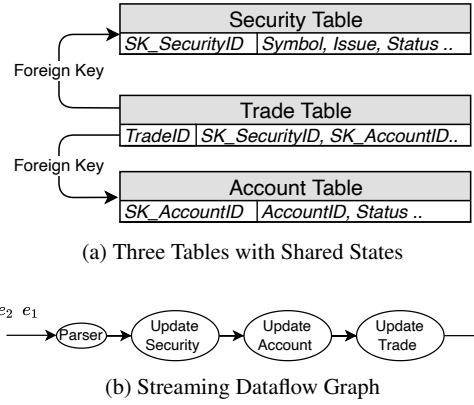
Security Table

SK_SecurityID | Symbol, Issue, Status ..

Foreign Key

Trade Table

TradeID | SK_SecurityID, SK_AccountID..

Foreign Key

Account Table

SK_AccountID | AccountID, Status ..

(a) Three Tables with Shared States

$e_2$ $e_1$

Parser

Update Security

Update Account

Update Trade

(b) Streaming Dataflow Graph